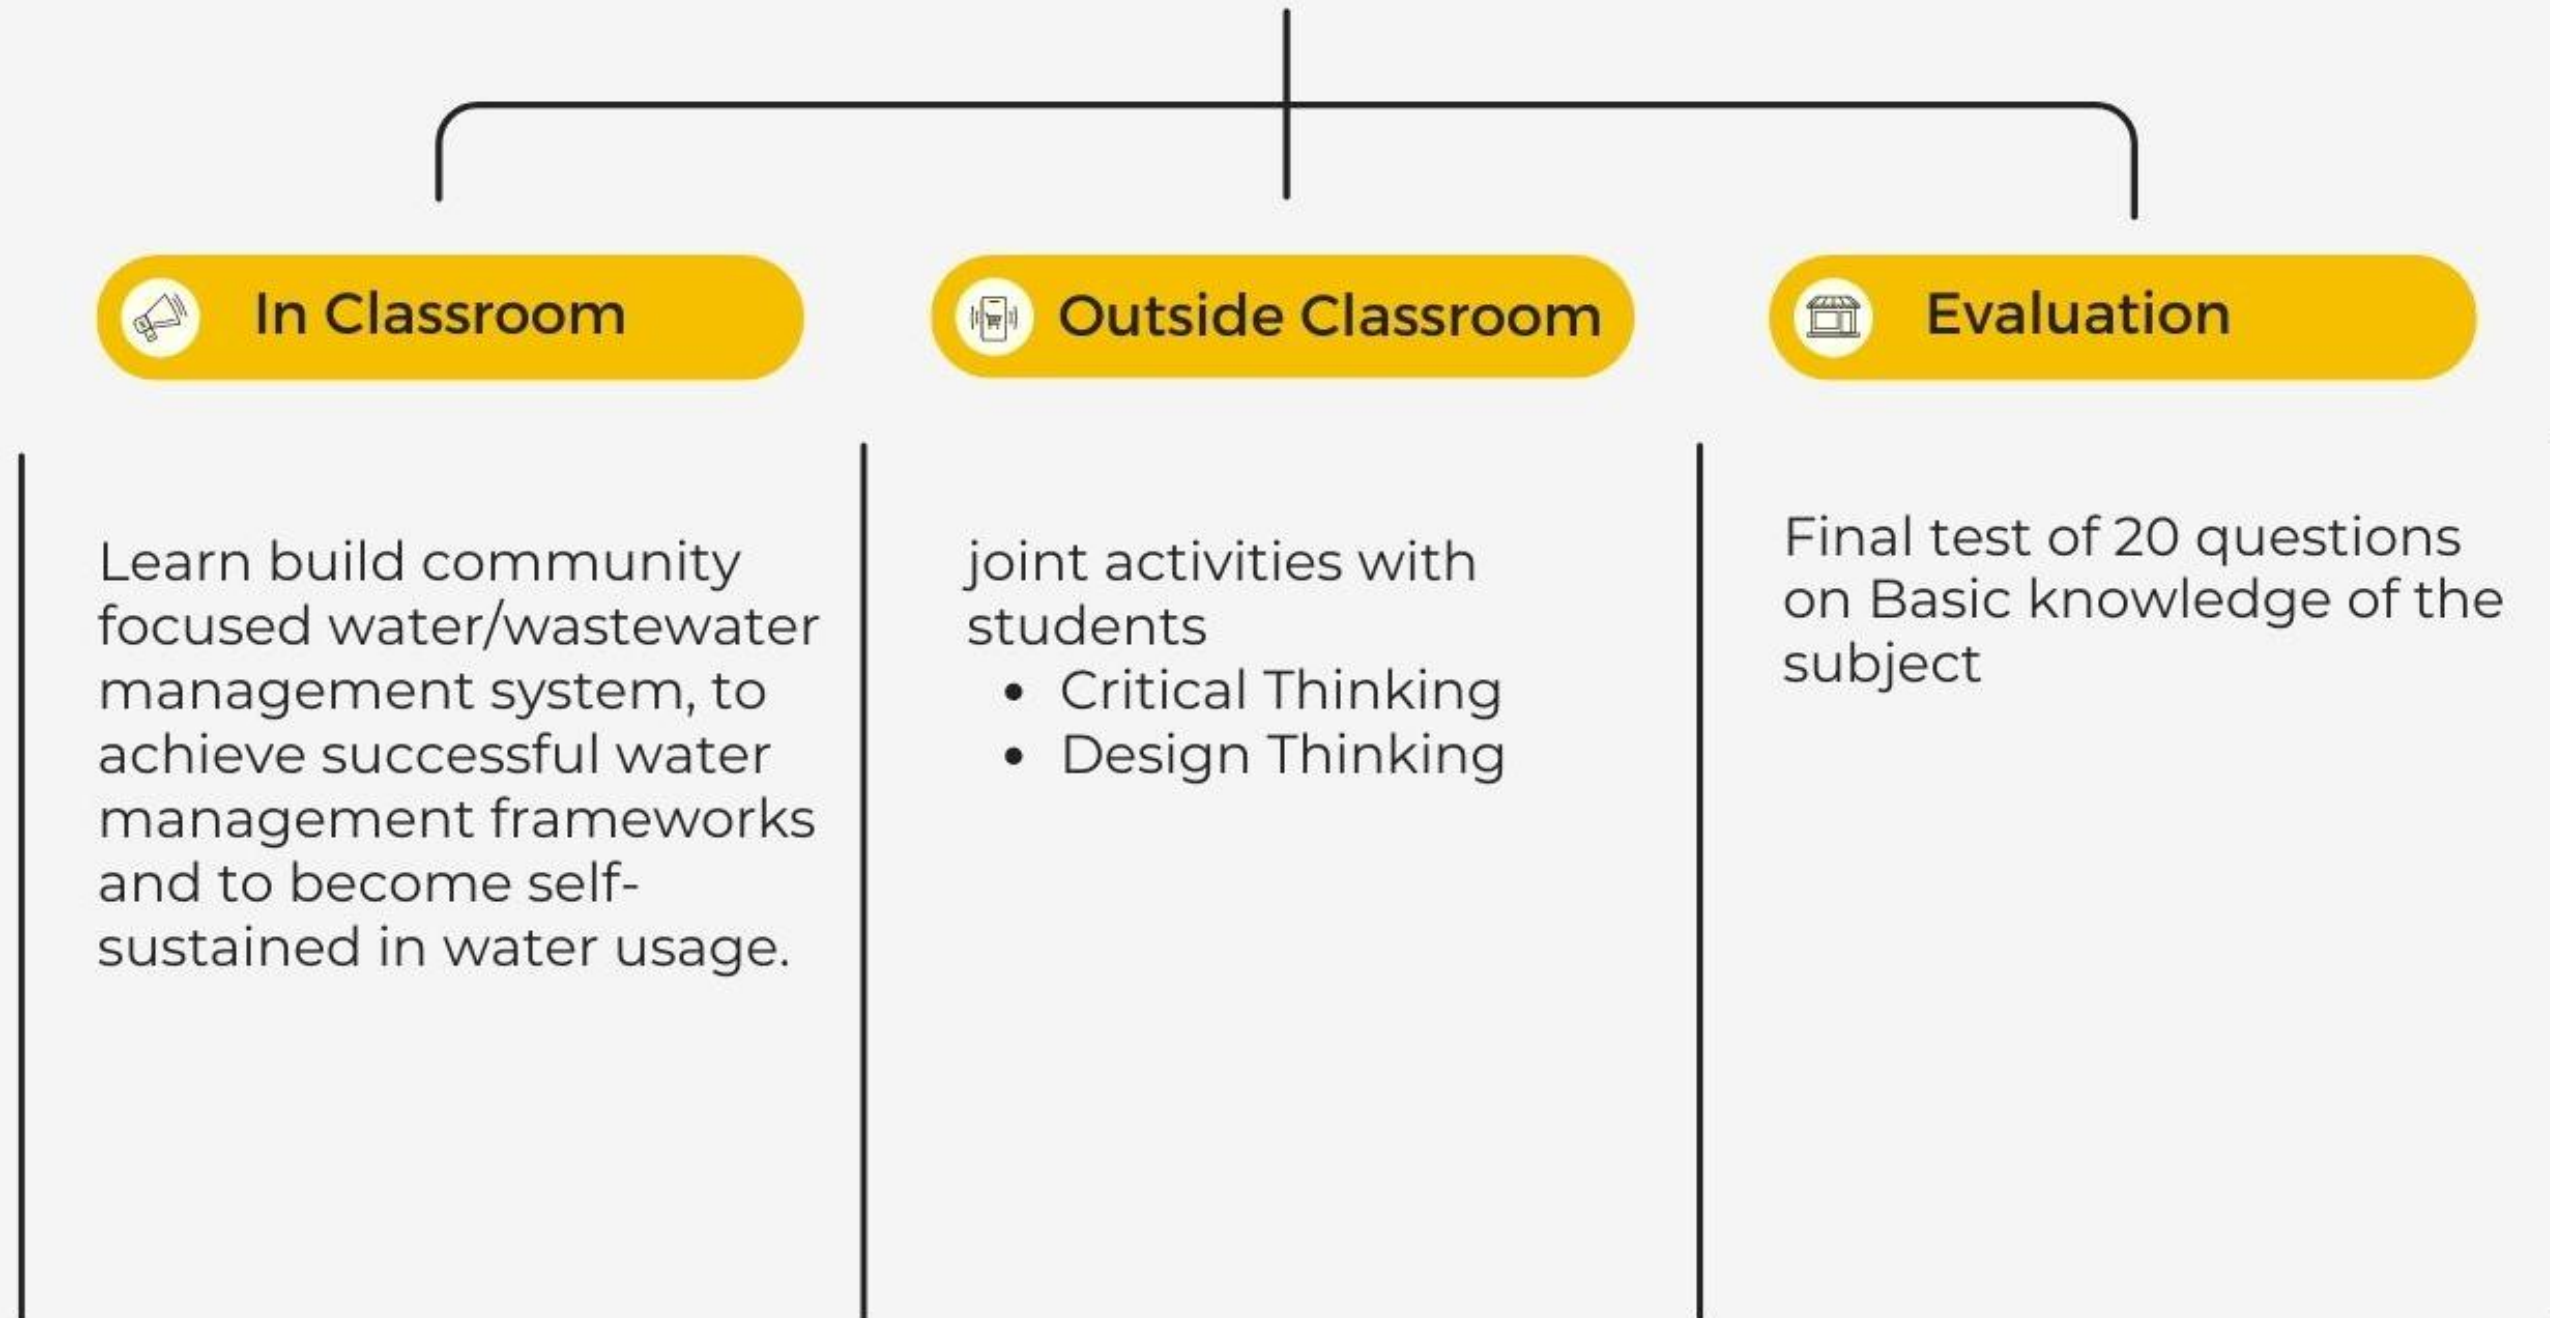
In Classroom

Outside Classroom

Evaluation

Learn build community focused water/wastewater management system, to achieve successful water management frameworks and to become self-sustained in water usage.

joint activities with students
- Critical Thinking
- Design Thinking

Final test of 20 questions on Basic knowledge of the subject